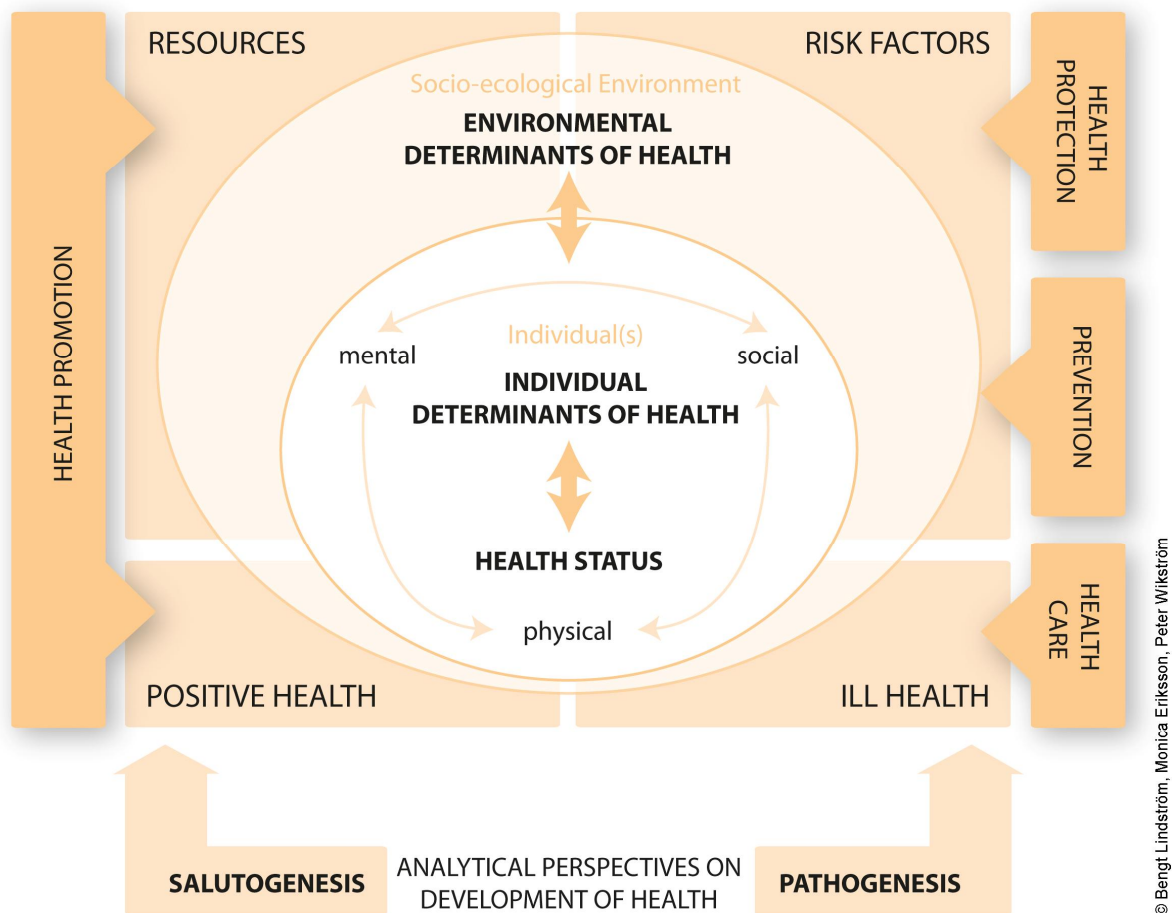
HEALTH PROMOTION

RESOURCES

RISK FACTORS

HEALTH PROTECTION

Socio-ecological Environment

ENVIRONMENTAL DETERMINANTS OF HEALTH

Individual(s)

mental

social

INDIVIDUAL DETERMINANTS OF HEALTH

PREVENTION

HEALTH STATUS

physical

HEALTH CARE

POSITIVE HEALTH

ILL HEALTH

SALUTOGENESIS

ANALYTICAL PERSPECTIVES ON DEVELOPMENT OF HEALTH

PATHOGENESIS

© Bengt Lindström, Monica Eriksson, Peter Wikström